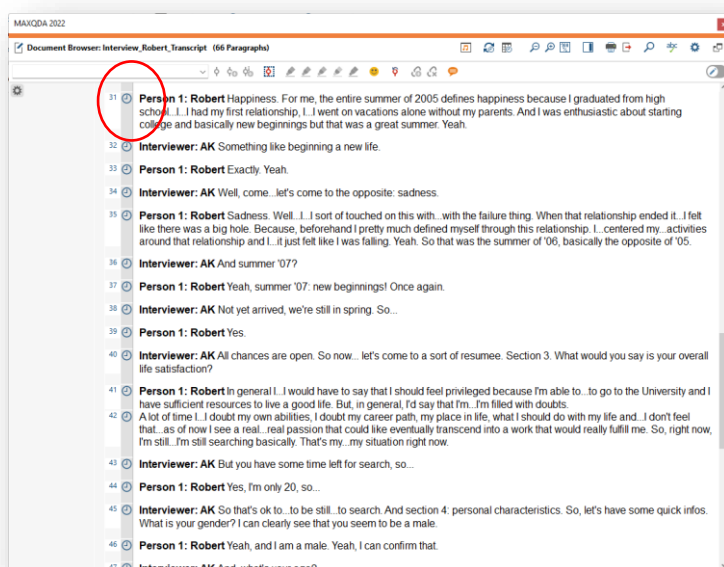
MAXQDA 2022

Document Browser: Interview_Robert_Transcript (66 Paragraphs)

31 **Person 1: Robert** Happiness. For me, the entire summer of 2005 defines happiness because I graduated from high school...I...I had my first relationship, I...I went on vacations alone without my parents. And I was enthusiastic about starting college and basically new beginnings but that was a great summer. Yeah.

32 **Interviewer: AK** Something like beginning a new life.

33 **Person 1: Robert** Exactly. Yeah.

34 **Interviewer: AK** Well, come...let's come to the opposite: sadness.

35 **Person 1: Robert** Sadness. Well...I...I sort of touched on this with...with the failure thing. When that relationship ended it...I felt like there was a big hole. Because, beforehand I pretty much defined myself through this relationship. I...centered my...activities around that relationship and I...it just felt like I was falling. Yeah. So that was the summer of '06, basically the opposite of '05.

36 **Interviewer: AK** And summer '07?

37 **Person 1: Robert** Yeah, summer '07: new beginnings! Once again.

38 **Interviewer: AK** Not yet arrived, we're still in spring. So...

39 **Person 1: Robert** Yes.

40 **Interviewer: AK** All chances are open. So now... let's come to a sort of resumee. Section 3. What would you say is your overall life satisfaction?

41 **Person 1: Robert** In general I...I would have to say that I should feel privileged because I'm able to...to go to the University and I have sufficient resources to live a good life. But, in general, I'd say that I'm...I'm filled with doubts.

42 A lot of time I...I doubt my own abilities, I doubt my career path, my place in life, what I should do with my life and...I don't feel that...as of now I see a real...real passion that could like eventually transcend into a work that would really fulfill me. So, right now, I'm still...I'm still searching basically. That's my...my situation right now.

43 **Interviewer: AK** But you have some time left for search, so...

44 **Person 1: Robert** Yes, I'm only 20, so...

45 **Interviewer: AK** So that's ok to...to be still...to search. And section 4: personal characteristics. So, let's have some quick infos. What is your gender? I can clearly see that you seem to be a male.

46 **Person 1: Robert** Yeah, and I am a male. Yeah, I can confirm that.

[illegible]